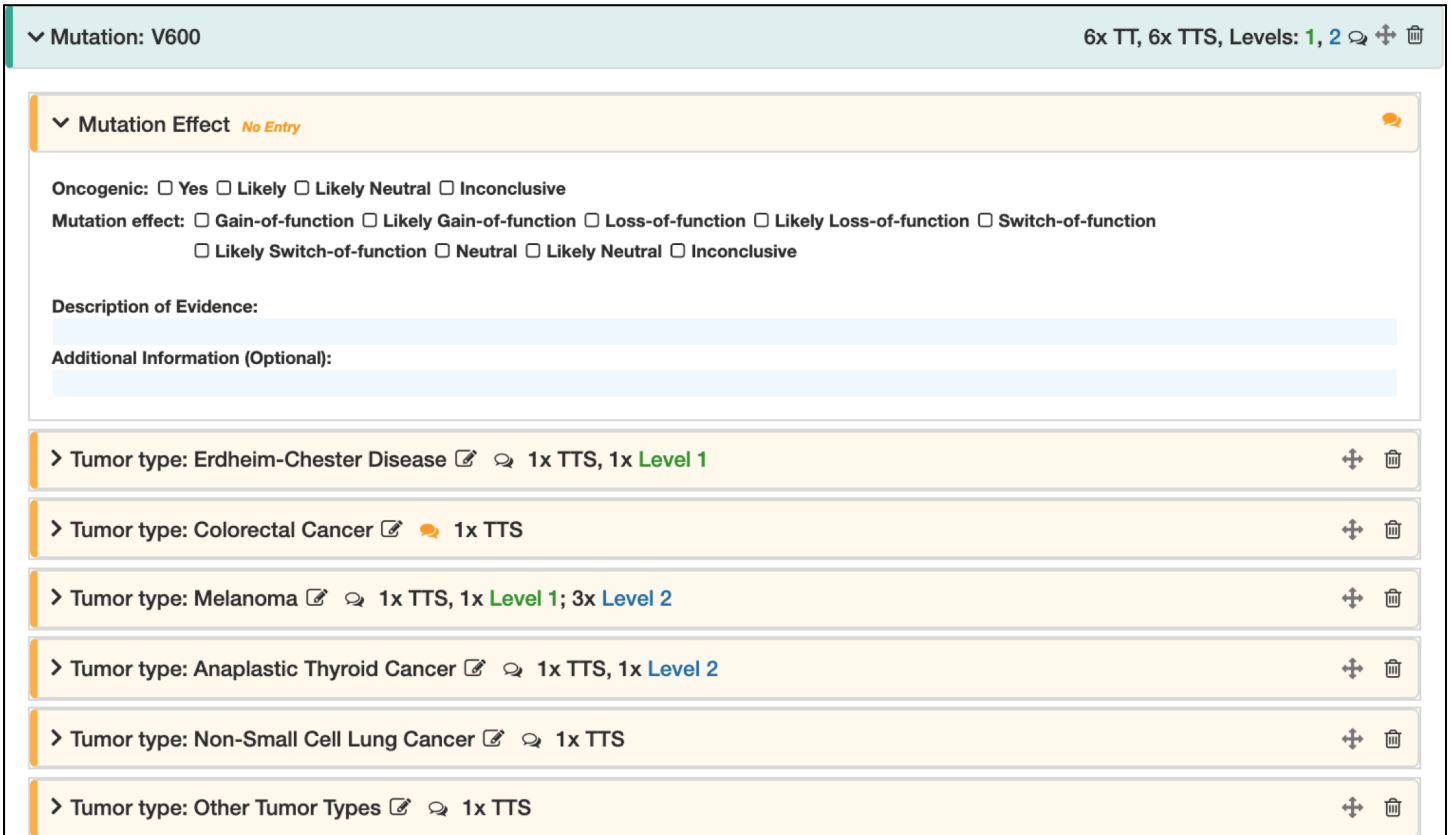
Mutation: V600

6x TT, 6x TTS, Levels: 1, 2

Mutation Effect No Entry

Oncogenic: ☐ Yes ☐ Likely ☐ Likely Neutral ☐ Inconclusive

Mutation effect: ☐ Gain-of-function ☐ Likely Gain-of-function ☐ Loss-of-function ☐ Likely Loss-of-function ☐ Switch-of-function ☐ Likely Switch-of-function ☐ Neutral ☐ Likely Neutral ☐ Inconclusive

Description of Evidence:

Additional Information (Optional):

Tumor type: Erdheim-Chester Disease 1x TTS, 1x Level 1

Tumor type: Colorectal Cancer 1x TTS

Tumor type: Melanoma 1x TTS, 1x Level 1; 3x Level 2

Tumor type: Anaplastic Thyroid Cancer 1x TTS, 1x Level 2

Tumor type: Non-Small Cell Lung Cancer 1x TTS

Tumor type: Other Tumor Types 1x TTS